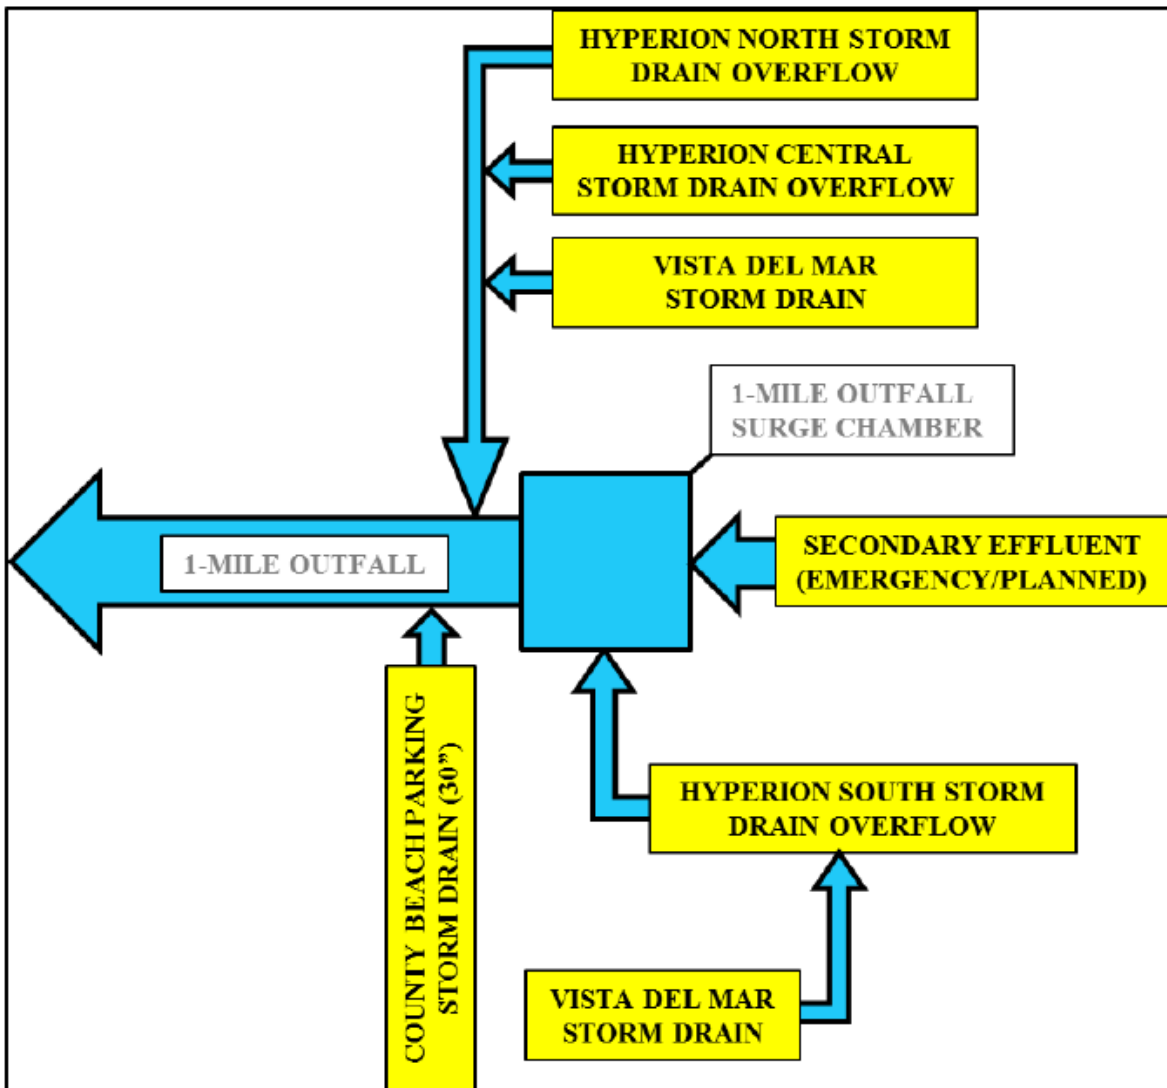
HYPERION NORTH STORM DRAIN OVERFLOW

HYPERION CENTRAL STORM DRAIN OVERFLOW

VISTA DEL MAR STORM DRAIN

1-MILE OUTFALL SURGE CHAMBER

1-MILE OUTFALL

SECONDARY EFFLUENT (EMERGENCY/PLANNED)

COUNTY BEACH PARKING STORM DRAIN (30")

HYPERION SOUTH STORM DRAIN OVERFLOW

VISTA DEL MAR STORM DRAIN